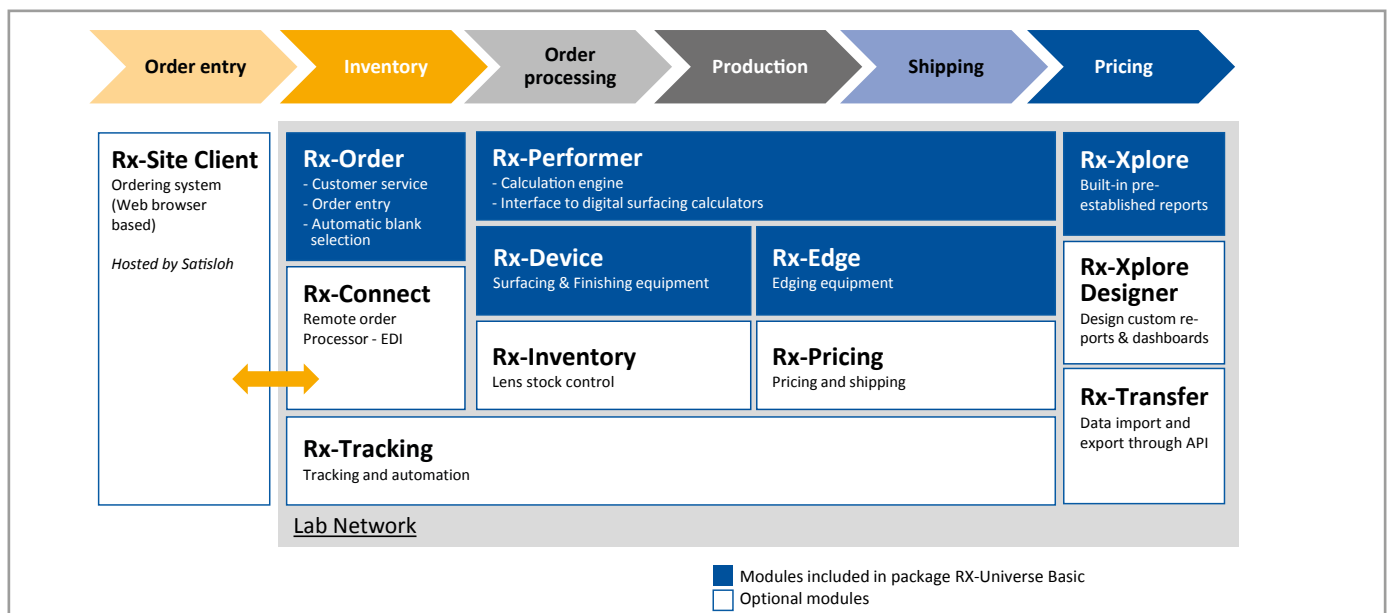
Order entry

Inventory

Order processing

Production

Shipping

Pricing

Rx-Site Client
Ordering system (Web browser based)

Hosted by Satisloh

Rx-Order
- Customer service
- Order entry
- Automatic blank selection

Rx-Performer
- Calculation engine
- Interface to digital surfacing calculators

Rx-Xplore
Built-in pre-established reports

Rx-Device
Surfacing & Finishing equipment

Rx-Edge
Edging equipment

Rx-Xplore Designer
Design custom reports & dashboards

Rx-Connect
Remote order Processor - EDI

Rx-Inventory
Lens stock control

Rx-Pricing
Pricing and shipping

Rx-Transfer
Data import and export through API

Rx-Tracking
Tracking and automation

Lab Network

Modules included in package RX-Universe Basic
Optional modules